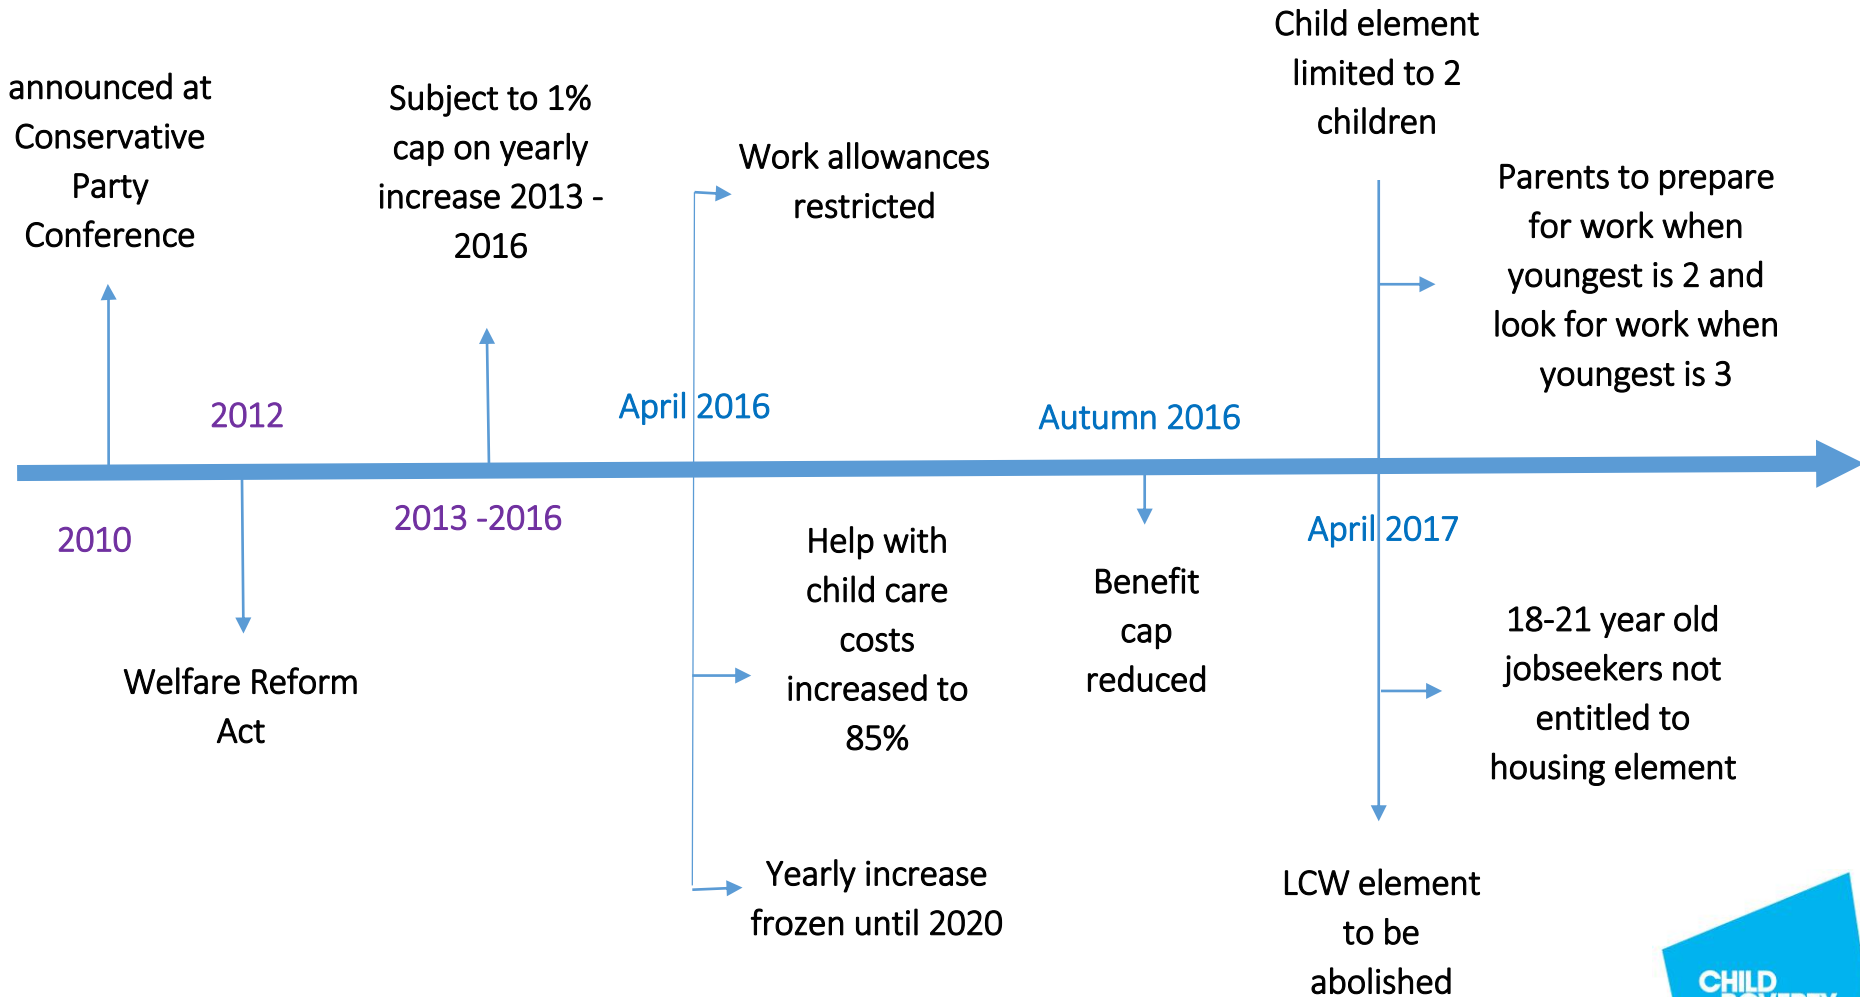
announced at Conservative Party Conference

2010

2012

Welfare Reform Act

Subject to 1% cap on yearly increase 2013 - 2016

2013 -2016

April 2016

Work allowances restricted

Help with child care costs increased to 85%

Yearly increase frozen until 2020

Autumn 2016

Benefit cap reduced

Child element limited to 2 children

April 2017

Parents to prepare for work when youngest is 2 and look for work when youngest is 3

18-21 year old jobseekers not entitled to housing element

LCW element to be abolished

CHILD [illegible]